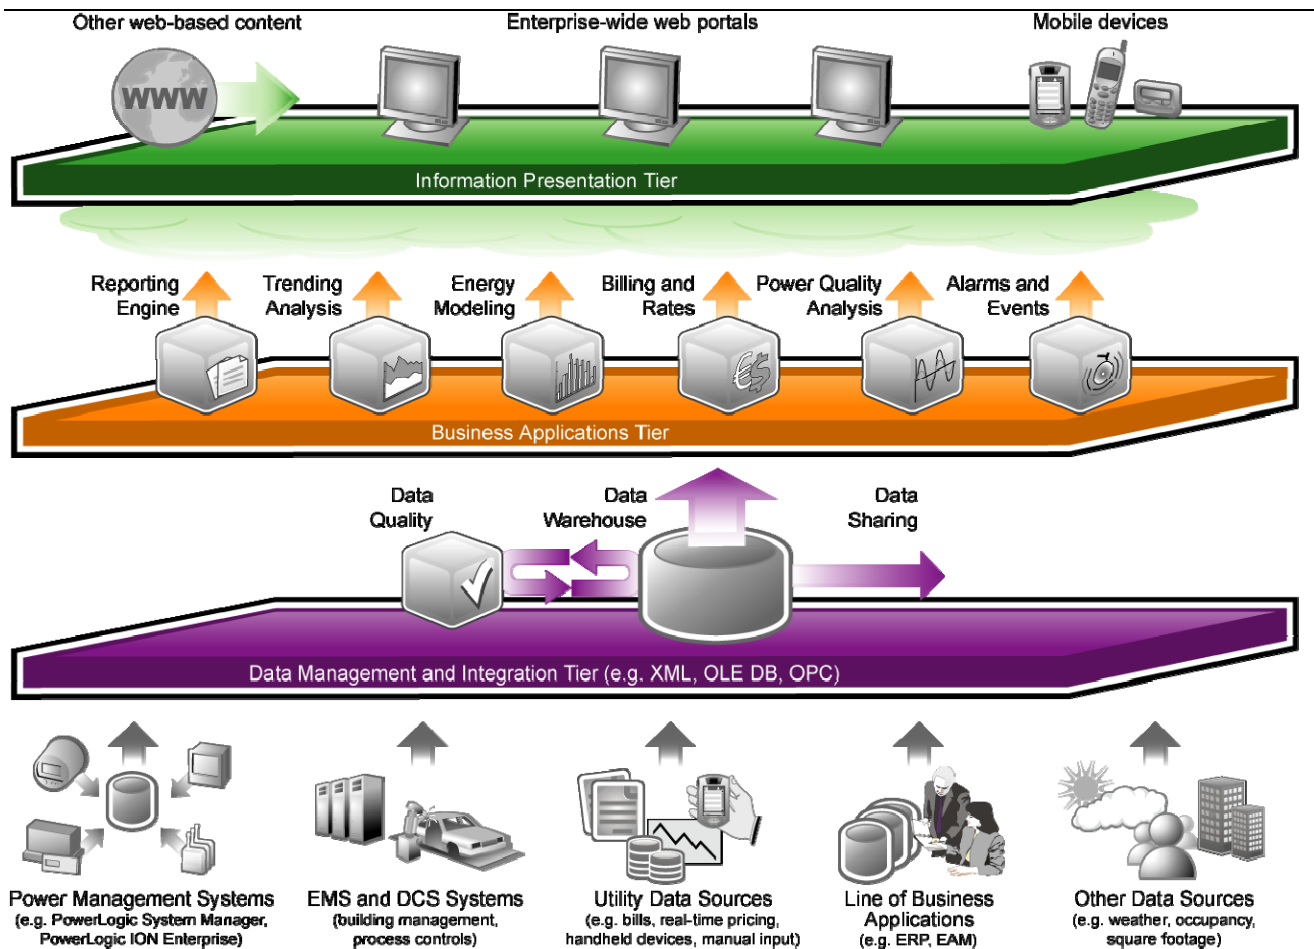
Other web-based content

WWW

Enterprise-wide web portals

Mobile devices

Information Presentation Tier

Reporting Engine

Trending Analysis

Energy Modeling

Billing and Rates

Power Quality Analysis

Alarms and Events

Business Applications Tier

Data Quality

Data Warehouse

Data Sharing

Data Management and Integration Tier (e.g. XML, OLE DB, OPC)

Power Management Systems
(e.g. PowerLogic System Manager, PowerLogic ION Enterprise)

EMS and DCS Systems
(building management, process controls)

Utility Data Sources
(e.g. bills, real-time pricing, handheld devices, manual input)

Line of Business Applications
(e.g. ERP, EAM)

Other Data Sources
(e.g. weather, occupancy, square footage)